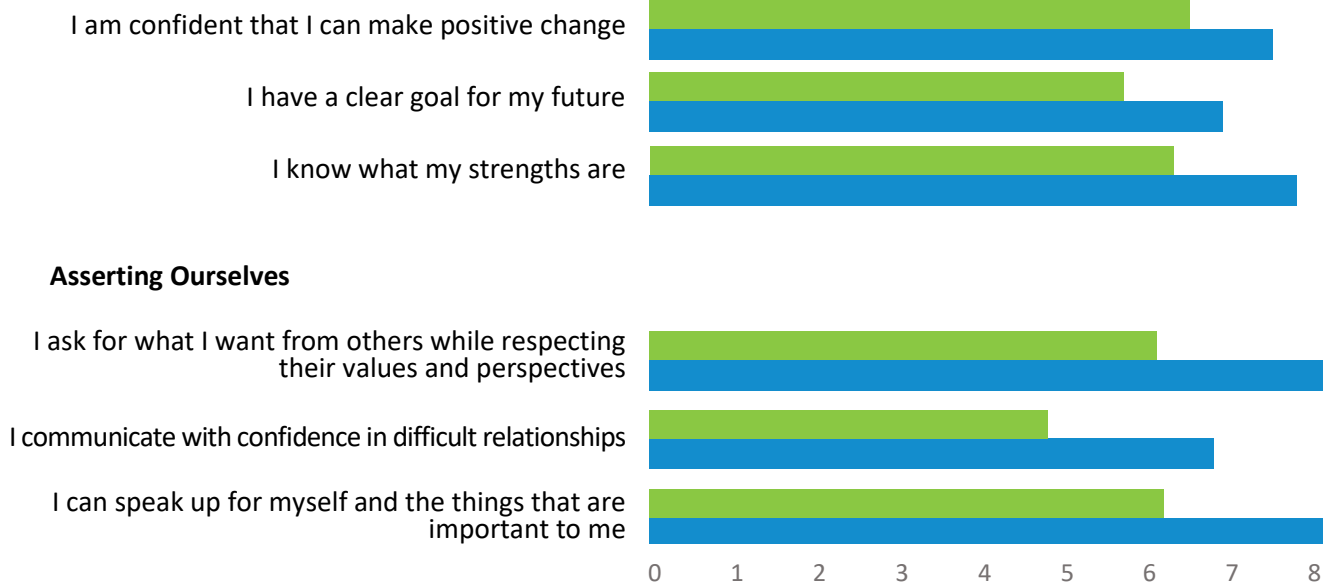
I am confident that I can make positive change

I have a clear goal for my future

I know what my strengths are

**Asserting Ourselves**

I ask for what I want from others while respecting their values and perspectives

I communicate with confidence in difficult relationships

I can speak up for myself and the things that are important to me

0 1 2 3 4 5 6 7 8